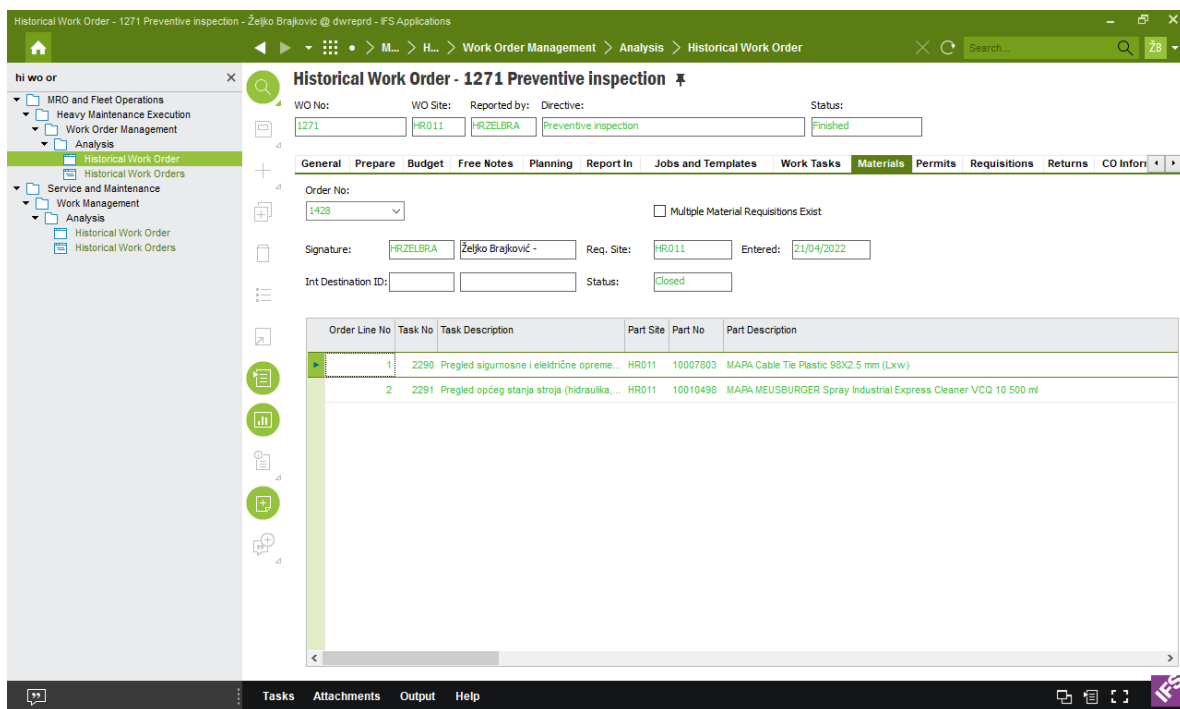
Historical Work Order - 1271 Preventive inspection - Željko Brajkovic @ dwreprd - IFS Applications

M... > H... > Work Order Management > Analysis > Historical Work Order

Search...

ŽB

hi wo or

MRO and Fleet Operations
Heavy Maintenance Execution
Work Order Management
Analysis
Historical Work Order
Historical Work Orders
Service and Maintenance
Work Management
Analysis
Historical Work Order
Historical Work Orders

Historical Work Order - 1271 Preventive inspection

WO No: 1271
WO Site: HR011
Reported by: HRZELBRA
Directive: Preventive inspection
Status: Finished

General | Prepare | Budget | Free Notes | Planning | Report In | Jobs and Templates | Work Tasks | Materials | Permits | Requisitions | Returns | CO Infor

Order No: 1428

Multiple Material Requisitions Exist

Signature: HRZELBRA Željko Brajković -
Req. Site: HR011
Entered: 21/04/2022

Int Destination ID:
Status: Closed

| Order Line No | Task No | Task Description | Part Site | Part No | Part Description |
|---|---|---|---|---|---|
| 1 | 2290 | Pregled sigurnosne i električne opreme... | HR011 | 10007803 | MAPA Cable Tie Plastic 98X2.5 mm (Lxw) |
| 2 | 2291 | Pregled općeg stanja stroja (hidraulika,... | HR011 | 10010498 | MAPA MEUSBURGER Spray Industrial Express Cleaner VCQ 10 500 ml |

Tasks | Attachments | Output | Help